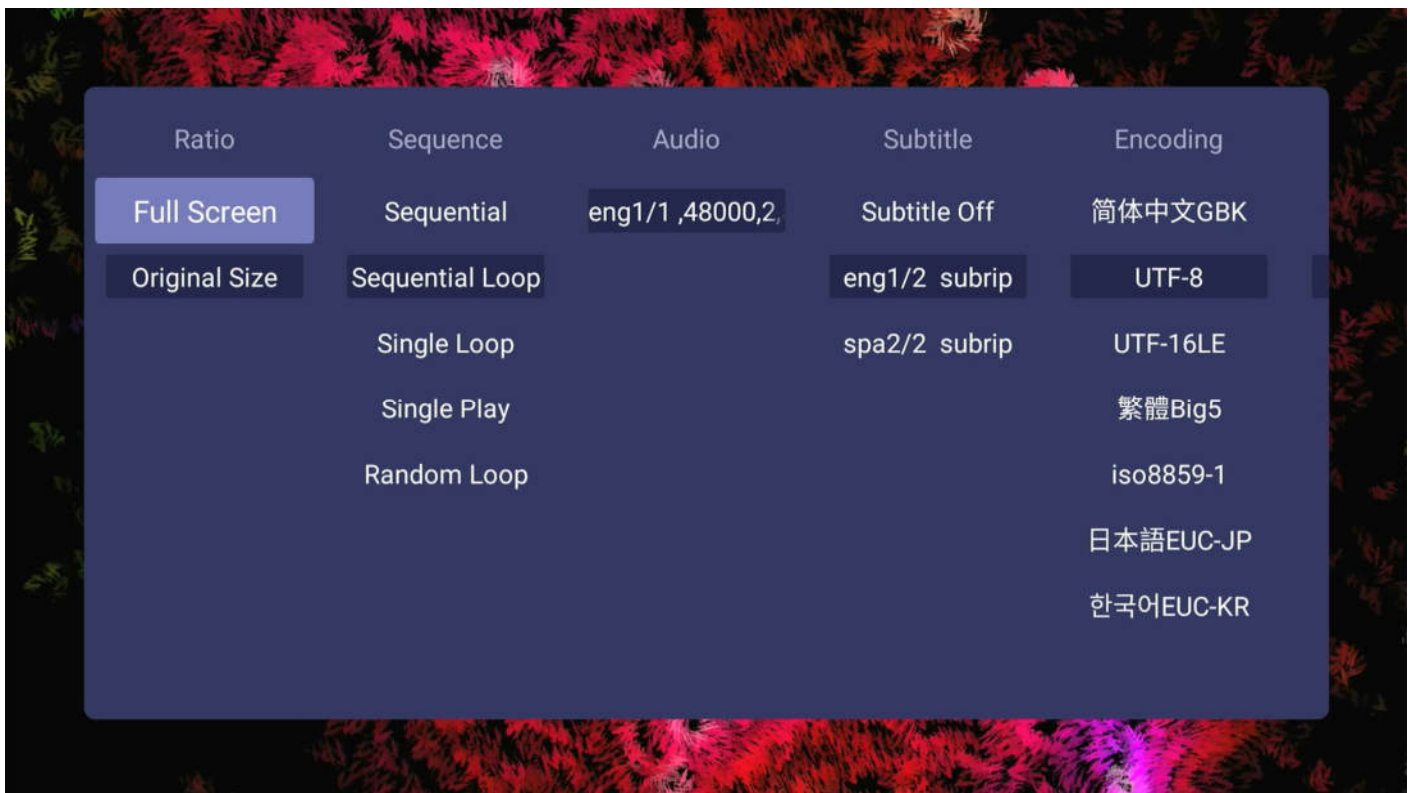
| Ratio | Sequence | Audio | Subtitle | Encoding |
|---|---|---|---|---|
| Full Screen | Sequential | eng1/1 ,48000,2, | Subtitle Off | 简体中文GBK |
| Original Size | Sequential Loop | | eng1/2 subrip | UTF-8 |
| | Single Loop | | spa2/2 subrip | UTF-16LE |
| | Single Play | | | 繁體Big5 |
| | Random Loop | | | iso8859-1 |
| | | | | 日本語EUC-JP |
| | | | | 한국어EUC-KR |